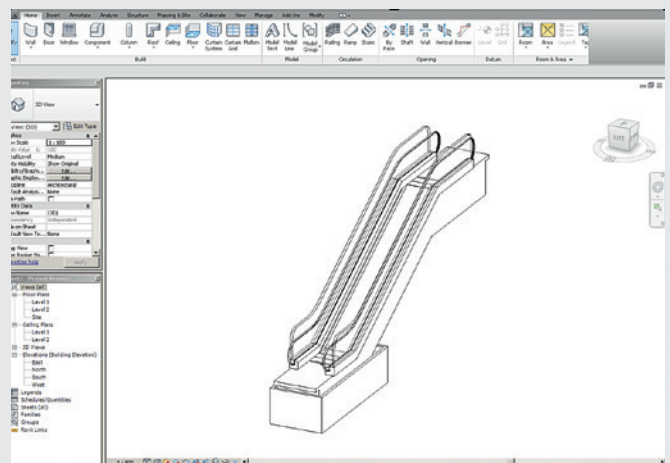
Home Insert Annotate Analyze Structure Massing & Site Collaborate View Manage Add-Ins Modify

Wall Door Window Component Column Roof Ceiling Floor Curtain System Curtain Grid Mullion Model Text Model Line Model Group Railing Ramp Stair By Face Shaft Wall Vertical Dormer Level Grid Room Area Legend Tag

Build Model Circulation Opening Datum Room & Area

3D View

View: {3D} Edit Type

View Scale 1 : 100
Detail Level Medium
Parts Visibility Show Original
Edit...
Edit...
Default Analysis... None
Identity Data
View Name {3D}
Dependency Independent
Title on Sheet
Default View Te... None

Crop View
Crop Region Vis...

Properties help Apply

Project Browser
Views (all)
Floor Plans
Level 1
Level 2
Site
Ceiling Plans
Level 1
Level 2
3D Views
Elevations (Building Elevation)
East
North
South
West
Legends
Schedules/Quantities
Sheets (all)
Families
Groups
Revit Links

LEFT

1 : 100